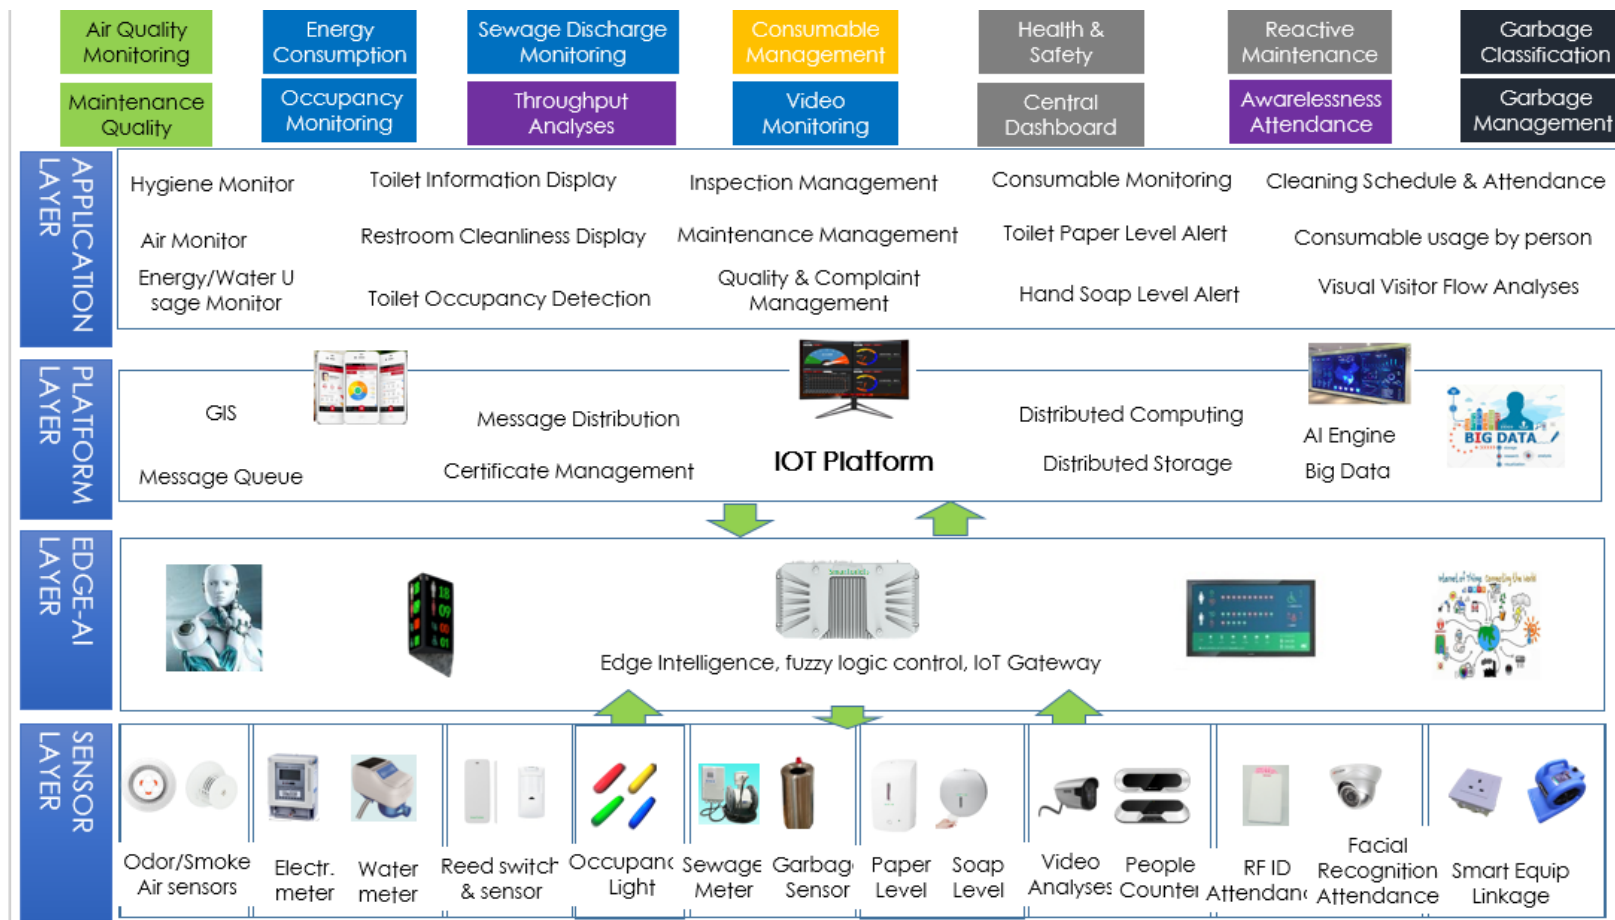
Air Quality Monitoring

Energy Consumption

Sewage Discharge Monitoring

Consumable Management

Health & Safety

Reactive Maintenance

Garbage Classification

Maintenance Quality

Occupancy Monitoring

Throughput Analyses

Video Monitoring

Central Dashboard

Awarelessness Attendance

Garbage Management

APPLICATION LAYER

Hygiene Monitor

Toilet Information Display

Inspection Management

Consumable Monitoring

Cleaning Schedule & Attendance

Air Monitor

Restroom Cleanliness Display

Maintenance Management

Toilet Paper Level Alert

Consumable usage by person

Energy/Water U sage Monitor

Toilet Occupancy Detection

Quality & Complaint Management

Hand Soap Level Alert

Visual Visitor Flow Analyses

PLATFORM LAYER

GIS

Message Distribution

Distributed Computing

AI Engine

BIG DATA

Message Queue

Certificate Management

IOT Platform

Distributed Storage

Big Data

EDGE-AI LAYER

Edge Intelligence, fuzzy logic control, IoT Gateway

SENSOR LAYER

Odor/Smoke Air sensors

Electr. meter

Water meter

Reed switch & sensor

Occupanc Light

Sewage Meter

Garbag Sensor

Paper Level

Soap Level

Video Analyses

People Counter

RF ID Attendan

Facial Recognition Attendance

Smart Equip Linkage